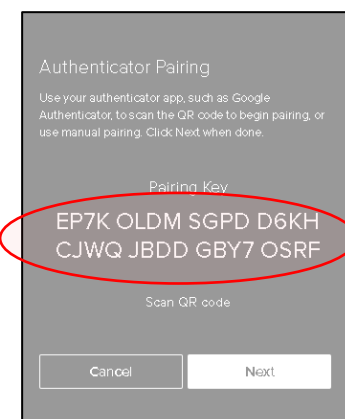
Authenticator Pairing

Use your authenticator app, such as Google Authenticator, to scan the QR code to begin pairing, or use manual pairing. Click Next when done.

Pairing Key

EP7K OLDM SGPD D6KH CJWQ JBDD GBY7 OSRF

Scan QR code

Cancel

Next